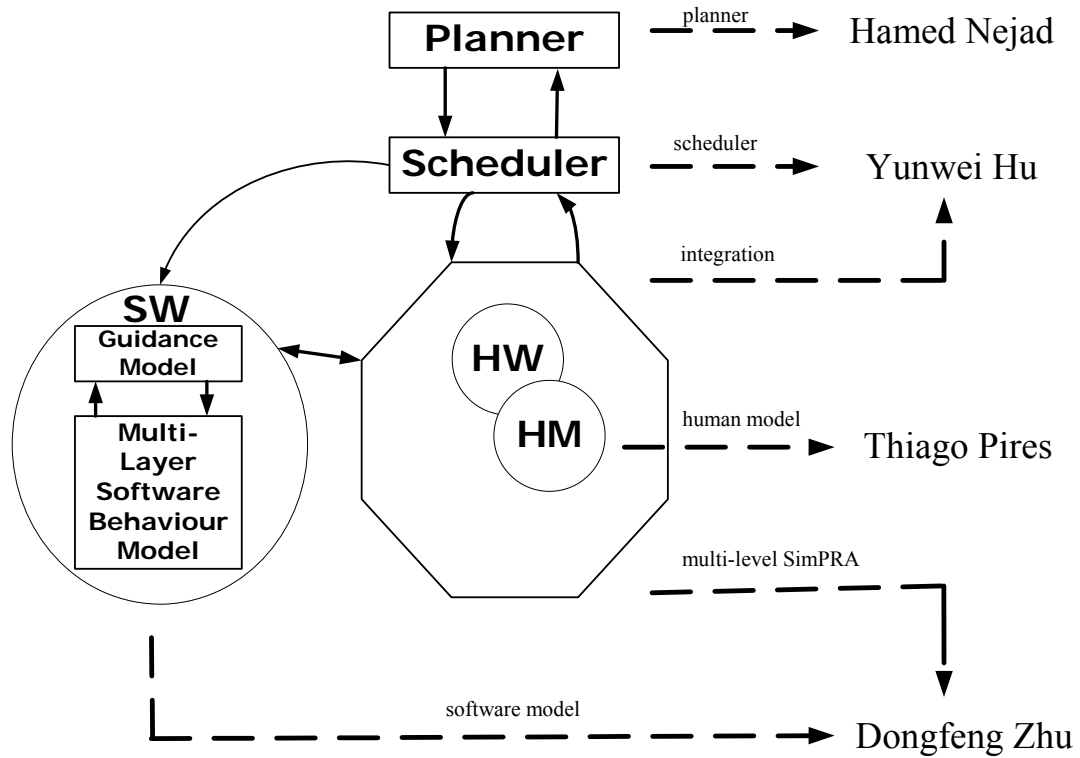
Planner

planner

Hamed Nejad

Scheduler

scheduler

Yunwei Hu

integration

SW

Guidance Model

Multi-Layer Software Behaviour Model

HW

HM

human model

Thiago Pires

multi-level SimPRA

software model

Dongfeng Zhu